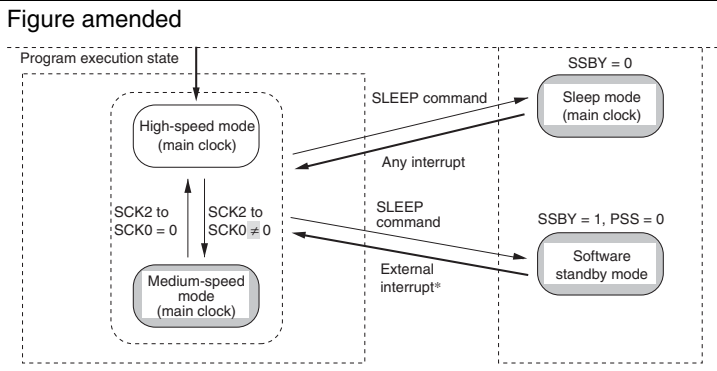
Figure amended

Program execution state

High-speed mode (main clock)

SCK2 to SCK0 = 0

SCK2 to SCK0 $\neq$ 0

Medium-speed mode (main clock)

SLEEP command

Any interrupt

SLEEP command

External interrupt*

SSBY = 0

Sleep mode (main clock)

SSBY = 1, PSS = 0

Software standby mode